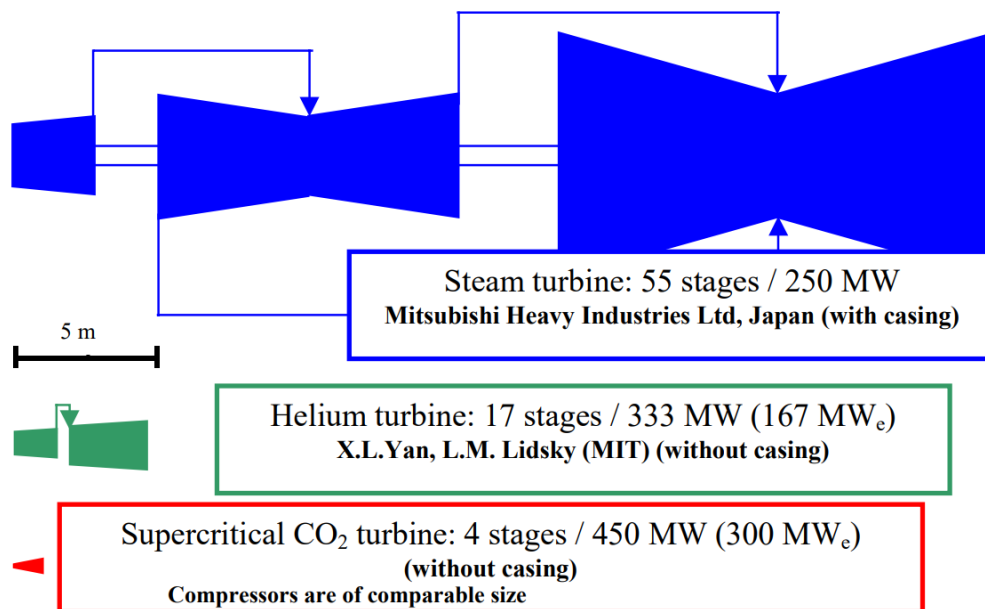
Steam turbine: 55 stages / 250 MW
Mitsubishi Heavy Industries Ltd, Japan (with casing)

5 m

Helium turbine: 17 stages / 333 MW (167 MW$_e$)
X.L.Yan, L.M. Lidsky (MIT) (without casing)

Supercritical $CO_2$ turbine: 4 stages / 450 MW (300 MW$_e$)
(without casing)
Compressors are of comparable size